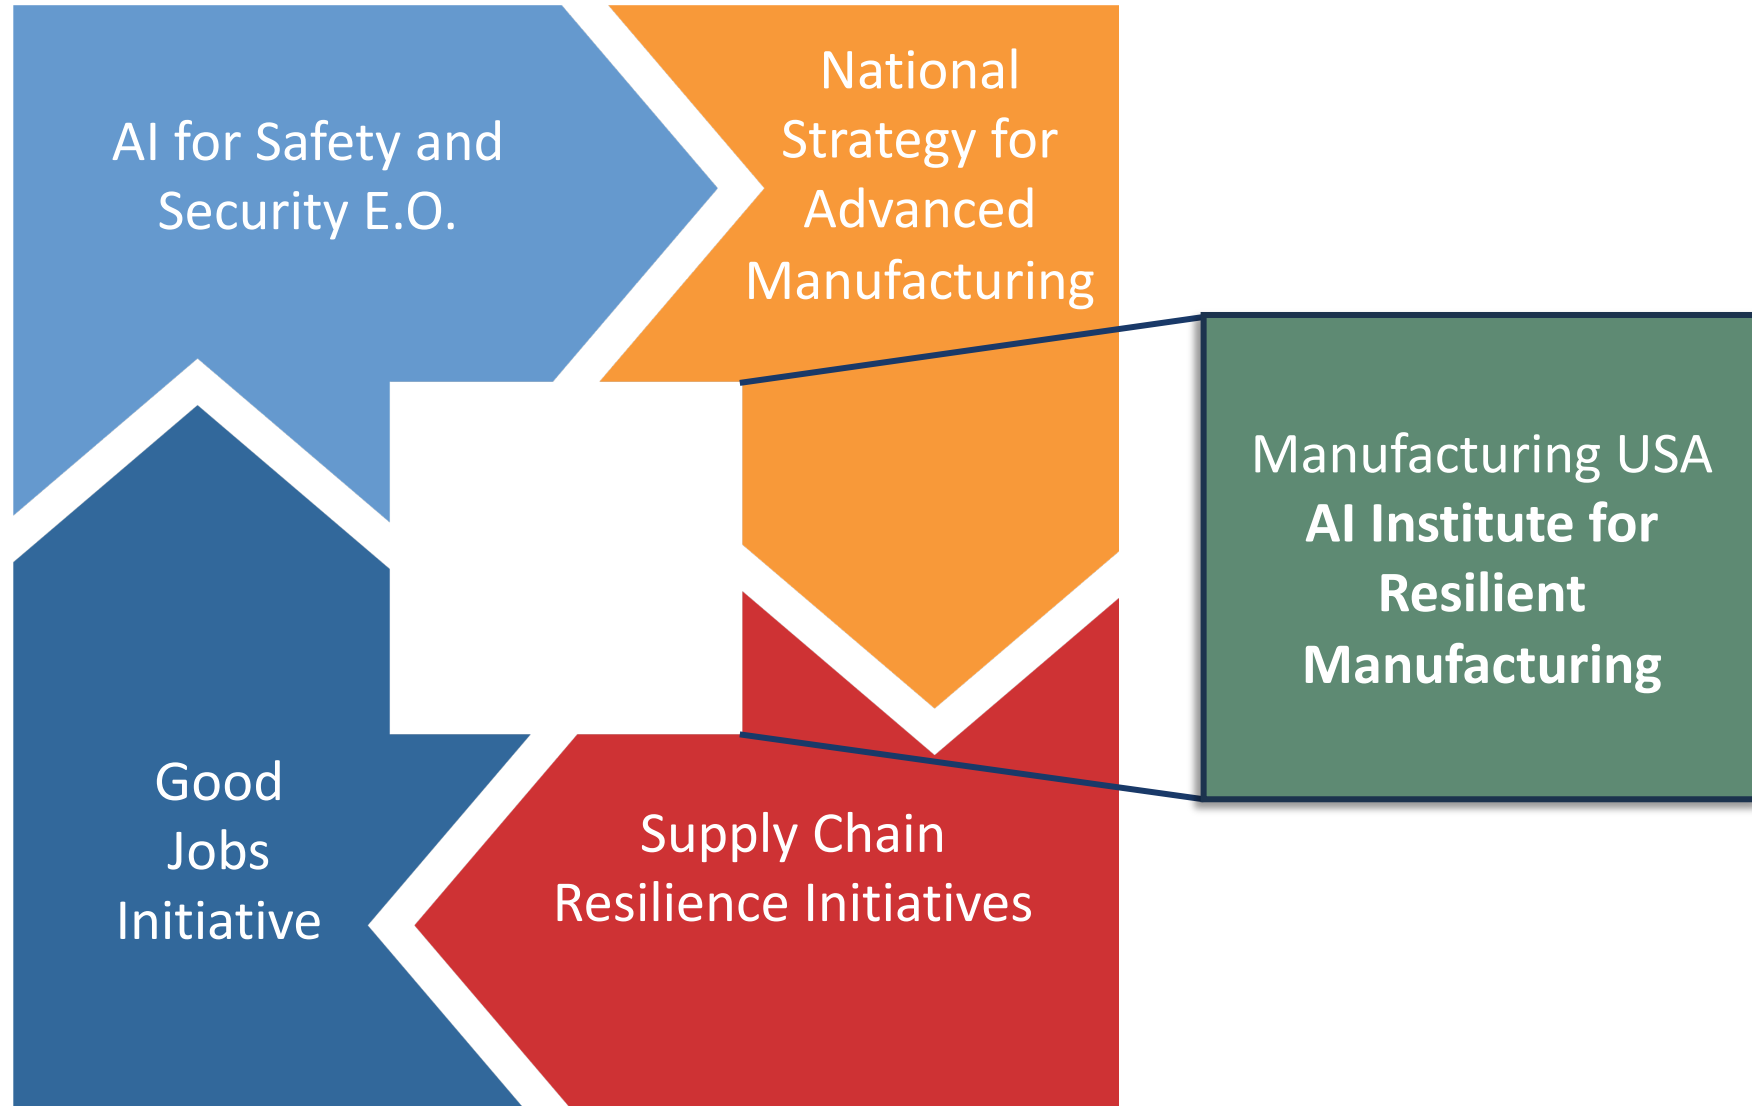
AI for Safety and Security E.O.

National Strategy for Advanced Manufacturing

Manufacturing USA
**AI Institute for Resilient Manufacturing**

Good Jobs Initiative

Supply Chain Resilience Initiatives